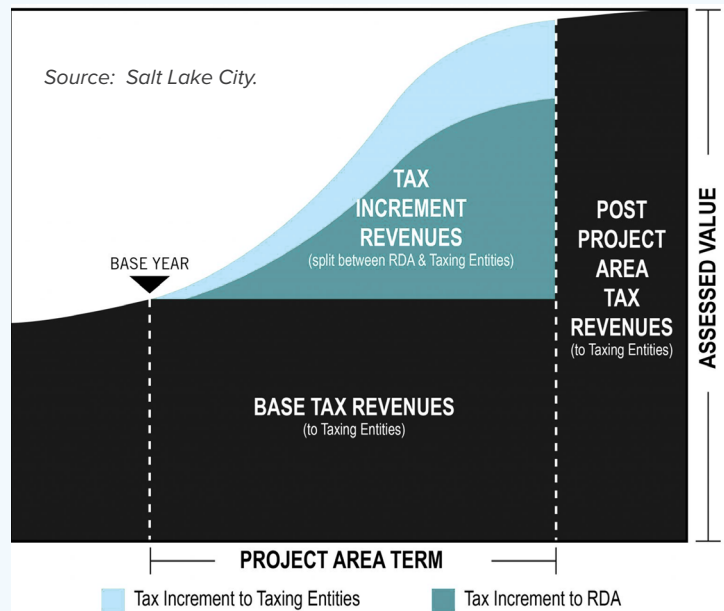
Source: Salt Lake City.

BASE YEAR

TAX INCREMENT REVENUES
(split between RDA & Taxing Entities)

POST PROJECT AREA TAX REVENUES
(to Taxing Entities)

ASSESSED VALUE

BASE TAX REVENUES
(to Taxing Entities)

PROJECT AREA TERM

Tax Increment to Taxing Entities

Tax Increment to RDA